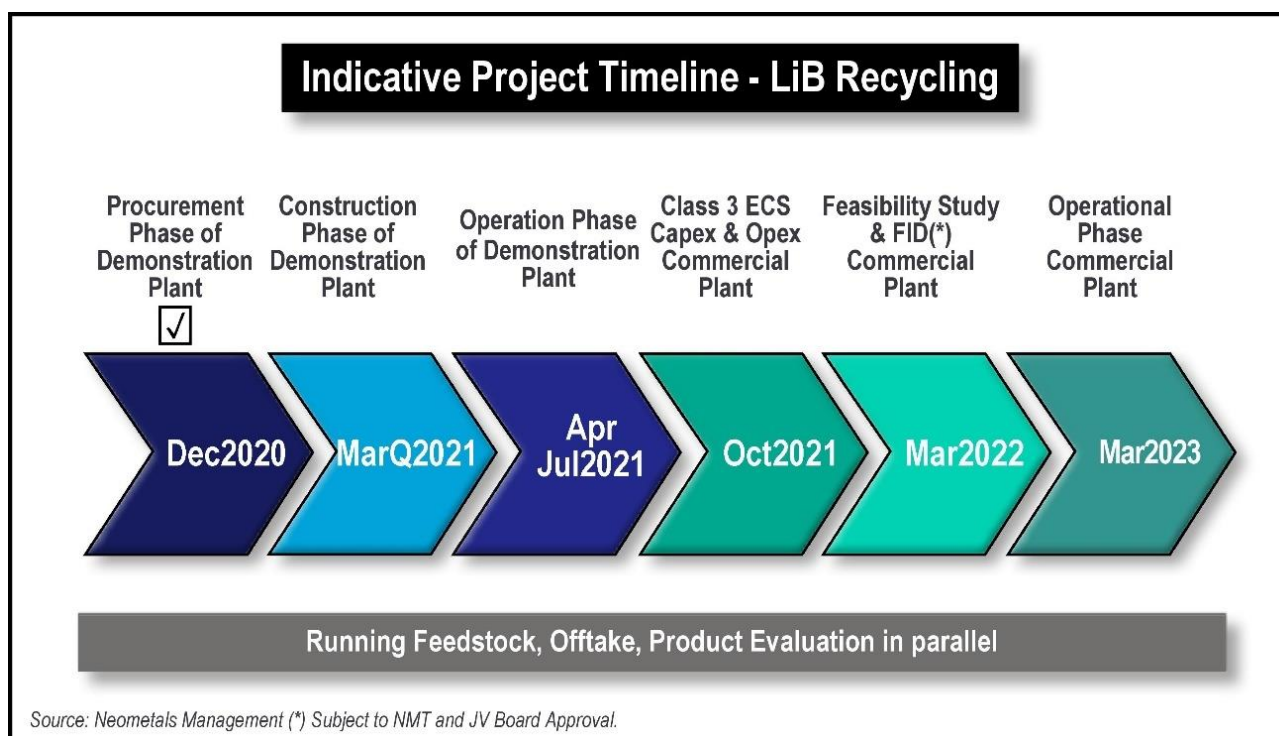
Indicative Project Timeline - LiB Recycling

Procurement Phase of Demonstration Plant

√

Construction Phase of Demonstration Plant

Operation Phase of Demonstration Plant

Class 3 ECS Capex & Opex Commercial Plant

Feasibility Study & FID(*) Commercial Plant

Operational Phase Commercial Plant

Dec2020

MarQ2021

Apr Jul2021

Oct2021

Mar2022

Mar2023

Running Feedstock, Offtake, Product Evaluation in parallel

Source: Neometals Management (*) Subject to NMT and JV Board Approval.